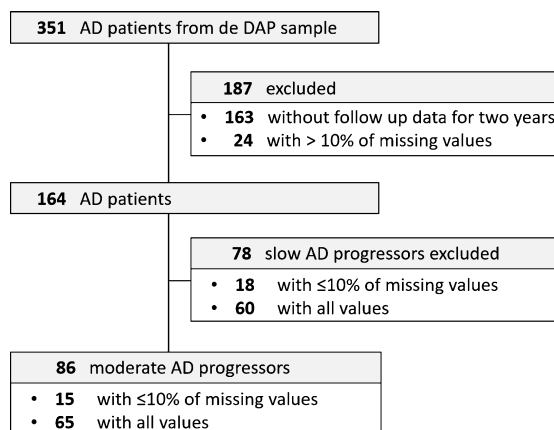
**351** AD patients from de DAP sample

**187** excluded

- **163** without follow up data for two years
- **24** with > 10% of missing values

**164** AD patients

**78** slow AD progressors excluded

- **18** with ≤10% of missing values
- **60** with all values

**86** moderate AD progressors

- **15** with ≤10% of missing values
- **65** with all values